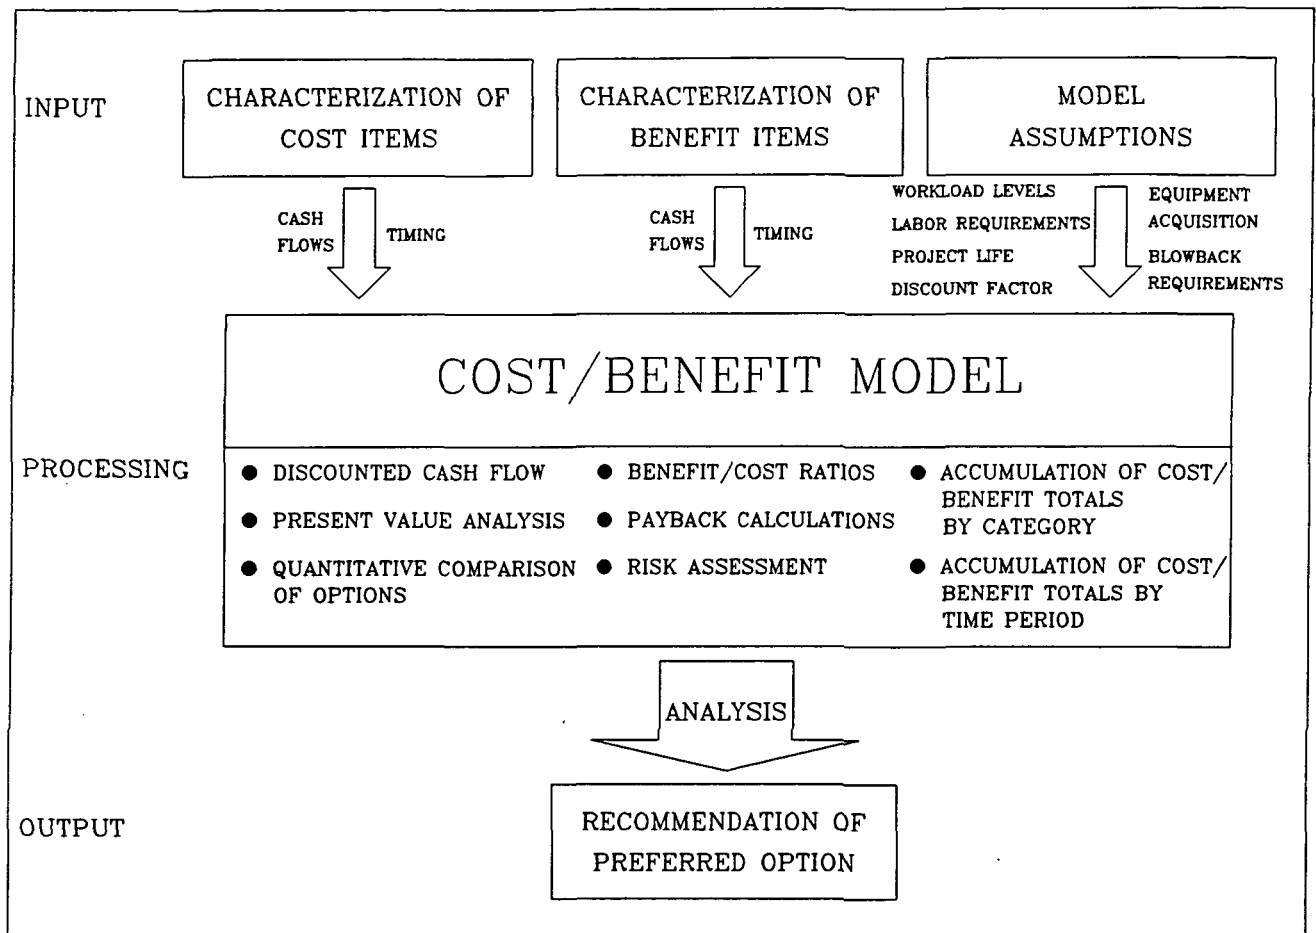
INPUT

CHARACTERIZATION OF COST ITEMS

CHARACTERIZATION OF BENEFIT ITEMS

MODEL ASSUMPTIONS

CASH FLOWS

TIMING

CASH FLOWS

TIMING

WORKLOAD LEVELS
LABOR REQUIREMENTS
PROJECT LIFE
DISCOUNT FACTOR

EQUIPMENT ACQUISITION
BLOWBACK REQUIREMENTS

COST/BENEFIT MODEL

PROCESSING

● DISCOUNTED CASH FLOW
● PRESENT VALUE ANALYSIS
● QUANTITATIVE COMPARISON OF OPTIONS

● BENEFIT/COST RATIOS
● PAYBACK CALCULATIONS
● RISK ASSESSMENT

● ACCUMULATION OF COST/ BENEFIT TOTALS BY CATEGORY
● ACCUMULATION OF COST/ BENEFIT TOTALS BY TIME PERIOD

ANALYSIS

OUTPUT

RECOMMENDATION OF PREFERRED OPTION